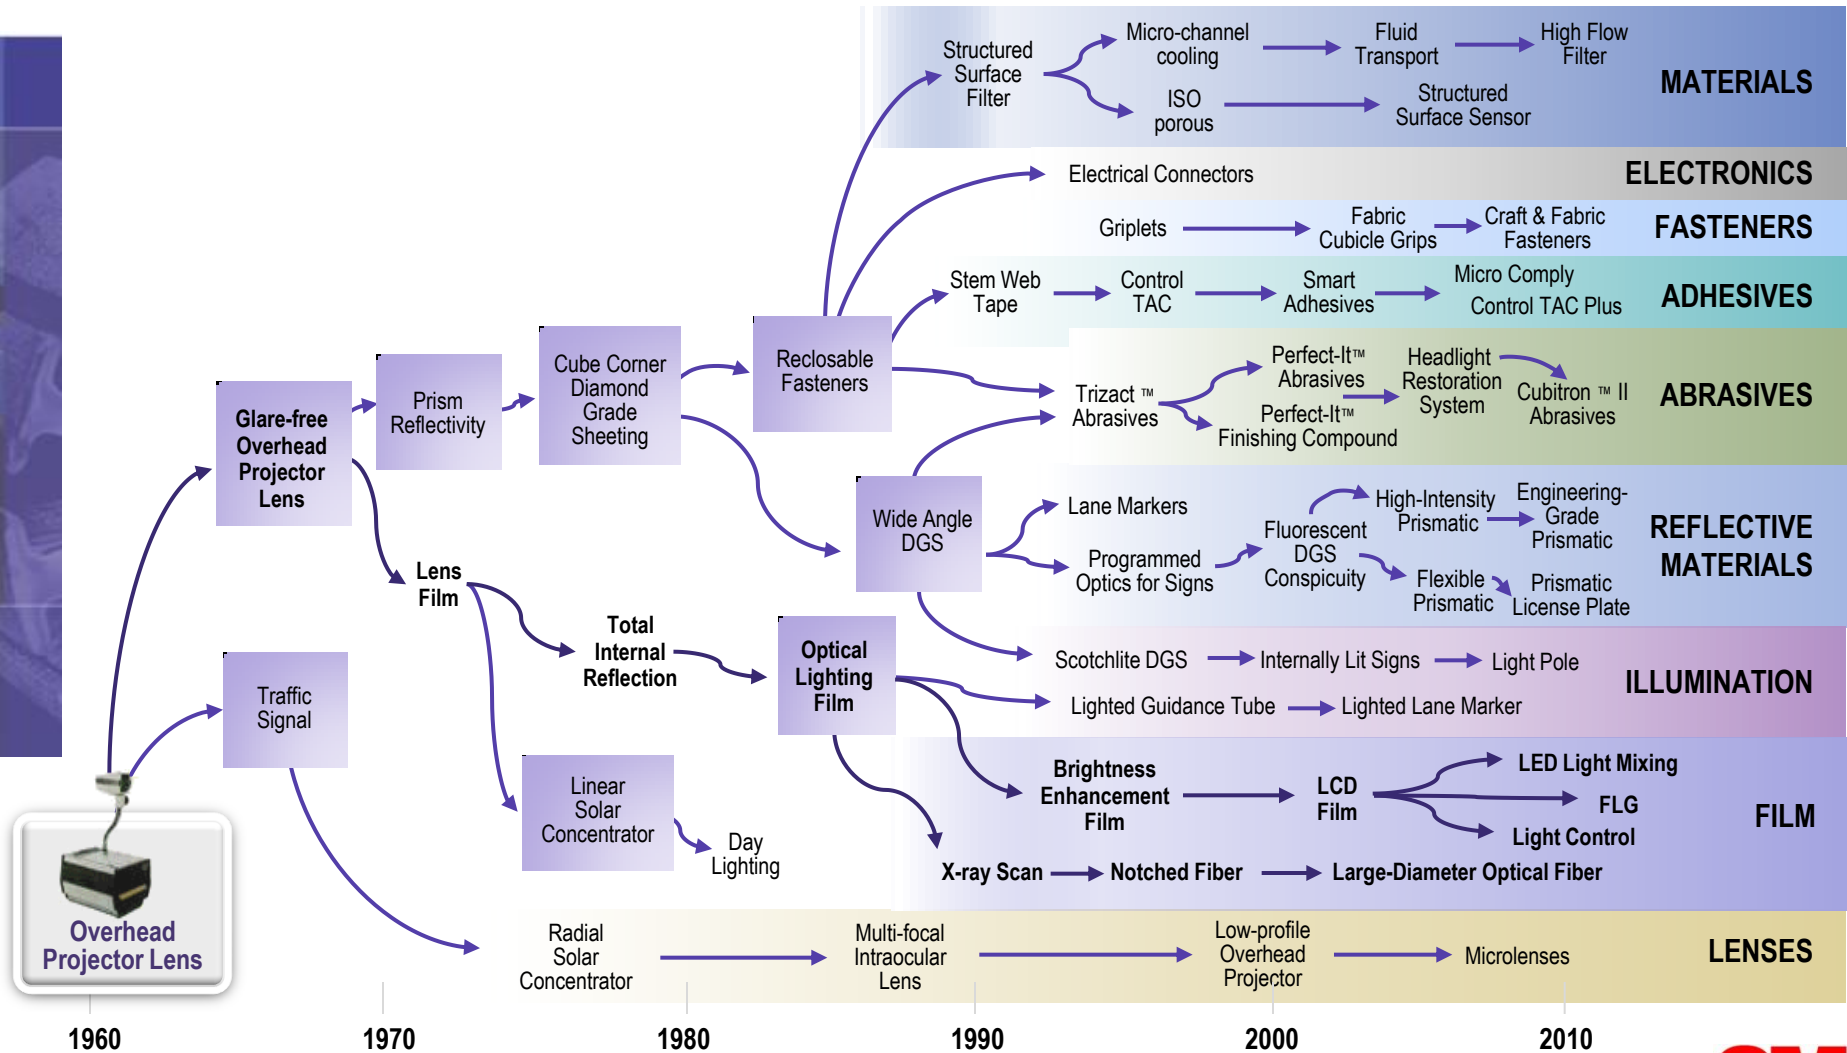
Structured Surface Filter

Micro-channel cooling

Fluid Transport

High Flow Filter

ISO porous

Structured Surface Sensor

MATERIALS

Electrical Connectors

ELECTRONICS

Griplets

Fabric Cubicle Grips

Craft & Fabric Fasteners

FASTENERS

Stem Web Tape

Control TAC

Smart Adhesives

Micro Comply Control TAC Plus

ADHESIVES

Reclosable Fasteners

Trizact ™ Abrasives

Perfect-It™ Abrasives

Perfect-It™ Finishing Compound

Headlight Restoration System

Cubitron ™ II Abrasives

ABRASIVES

Glare-free Overhead Projector Lens

Prism Reflectivity

Cube Corner Diamond Grade Sheeting

Wide Angle DGS

Lane Markers

Programmed Optics for Signs

Fluorescent DGS Conspicuity

High-Intensity Prismatic

Engineering-Grade Prismatic

Flexible Prismatic

Prismatic License Plate

REFLECTIVE MATERIALS

Lens Film

Total Internal Reflection

Optical Lighting Film

Scotchlite DGS

Internally Lit Signs

Light Pole

Lighted Guidance Tube

Lighted Lane Marker

ILLUMINATION

Traffic Signal

Linear Solar Concentrator

Day Lighting

Brightness Enhancement Film

LCD Film

LED Light Mixing

FLG

Light Control

FILM

X-ray Scan

Notched Fiber

Large-Diameter Optical Fiber

Overhead Projector Lens

Radial Solar Concentrator

Multi-focal Intraocular Lens

Low-profile Overhead Projector

Microlenses

LENSES

1960

1970

1980

1990

2000

2010